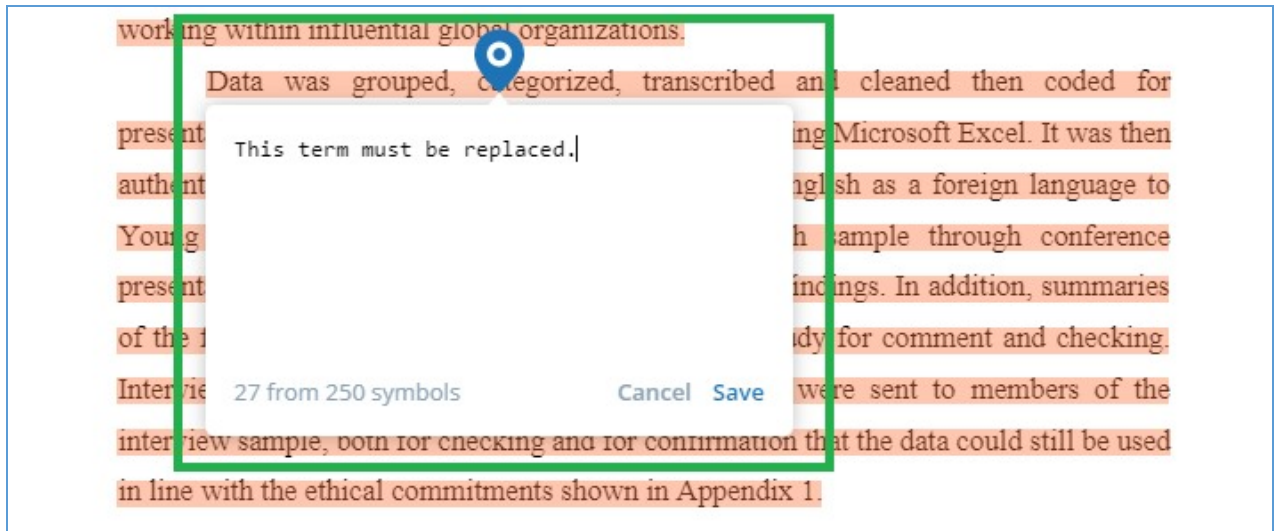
working within influential global organizations.

Data was grouped, categorized, transcribed and cleaned then coded for present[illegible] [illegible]ing Microsoft Excel. It was then authent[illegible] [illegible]nglish as a foreign language to Young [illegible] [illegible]h sample through conference present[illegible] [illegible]indings. In addition, summaries of the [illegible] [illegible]dy for comment and checking. Intervie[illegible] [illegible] were sent to members of the interview sample, both for checking and for confirmation that the data could still be used in line with the ethical commitments shown in Appendix 1.

This term must be replaced.

27 from 250 symbols

Cancel Save